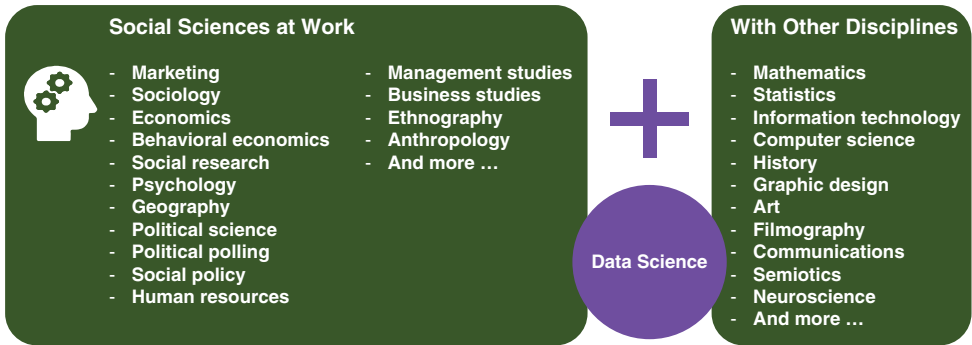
Social Sciences at Work

- Marketing
- Sociology
- Economics
- Behavioral economics
- Social research
- Psychology
- Geography
- Political science
- Political polling
- Social policy
- Human resources

- Management studies
- Business studies
- Ethnography
- Anthropology
- And more …

+

Data Science

With Other Disciplines

- Mathematics
- Statistics
- Information technology
- Computer science
- History
- Graphic design
- Art
- Filmography
- Communications
- Semiotics
- Neuroscience
- And more …